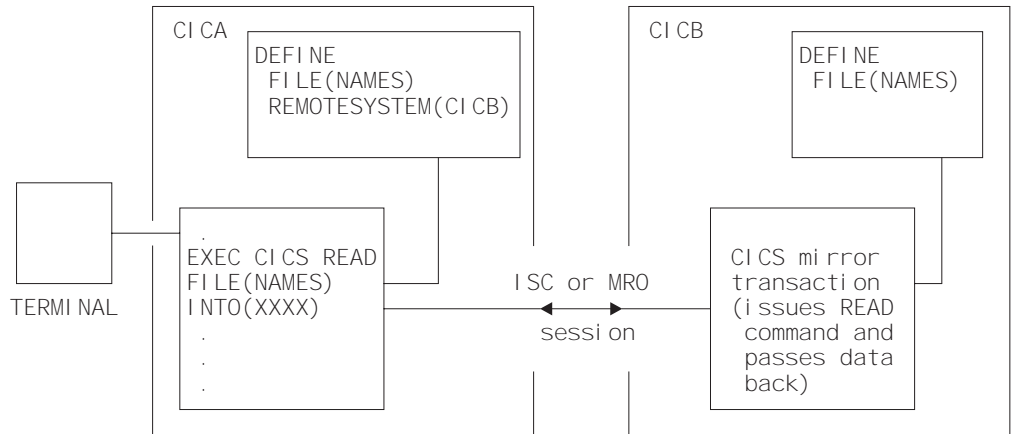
CICA

DEFINE
FILE(NAMES)
REMOTESYSTEM(CICB)

TERMINAL

.
EXEC CICS READ
FILE(NAMES)
INTO(XXXX)
.
.
.

ISC or MRO

session

CICB

DEFINE
FILE(NAMES)

CICS mirror
transaction
(issues READ
command and
passes data
back)